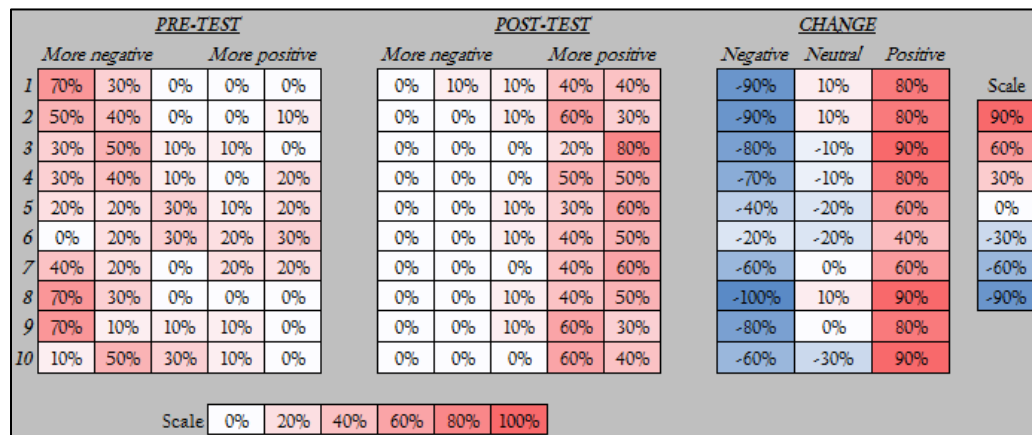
PRE-TEST

POST-TEST

CHANGE

| | More negative | | | More positive | | More negative | | | More positive | | Negative | Neutral | Positive |
|---|---|---|---|---|---|---|---|---|---|---|---|---|---|
| 1 | 70% | 30% | 0% | 0% | 0% | 0% | 10% | 10% | 40% | 40% | -90% | 10% | 80% |
| 2 | 50% | 40% | 0% | 0% | 10% | 0% | 0% | 10% | 60% | 30% | -90% | 10% | 80% |
| 3 | 30% | 50% | 10% | 10% | 0% | 0% | 0% | 0% | 20% | 80% | -80% | -10% | 90% |
| 4 | 30% | 40% | 10% | 0% | 20% | 0% | 0% | 0% | 50% | 50% | -70% | -10% | 80% |
| 5 | 20% | 20% | 30% | 10% | 20% | 0% | 0% | 10% | 30% | 60% | -40% | -20% | 60% |
| 6 | 0% | 20% | 30% | 20% | 30% | 0% | 0% | 10% | 40% | 50% | -20% | -20% | 40% |
| 7 | 40% | 20% | 0% | 20% | 20% | 0% | 0% | 0% | 40% | 60% | -60% | 0% | 60% |
| 8 | 70% | 30% | 0% | 0% | 0% | 0% | 0% | 10% | 40% | 50% | -100% | 10% | 90% |
| 9 | 70% | 10% | 10% | 10% | 0% | 0% | 0% | 10% | 60% | 30% | -80% | 0% | 80% |
| 10 | 10% | 50% | 30% | 10% | 0% | 0% | 0% | 0% | 60% | 40% | -60% | -30% | 90% |

| Scale |
|---|
| 90% |
| 60% |
| 30% |
| 0% |
| -30% |
| -60% |
| -90% |

| Scale | 0% | 20% | 40% | 60% | 80% | 100% |
|---|---|---|---|---|---|---|